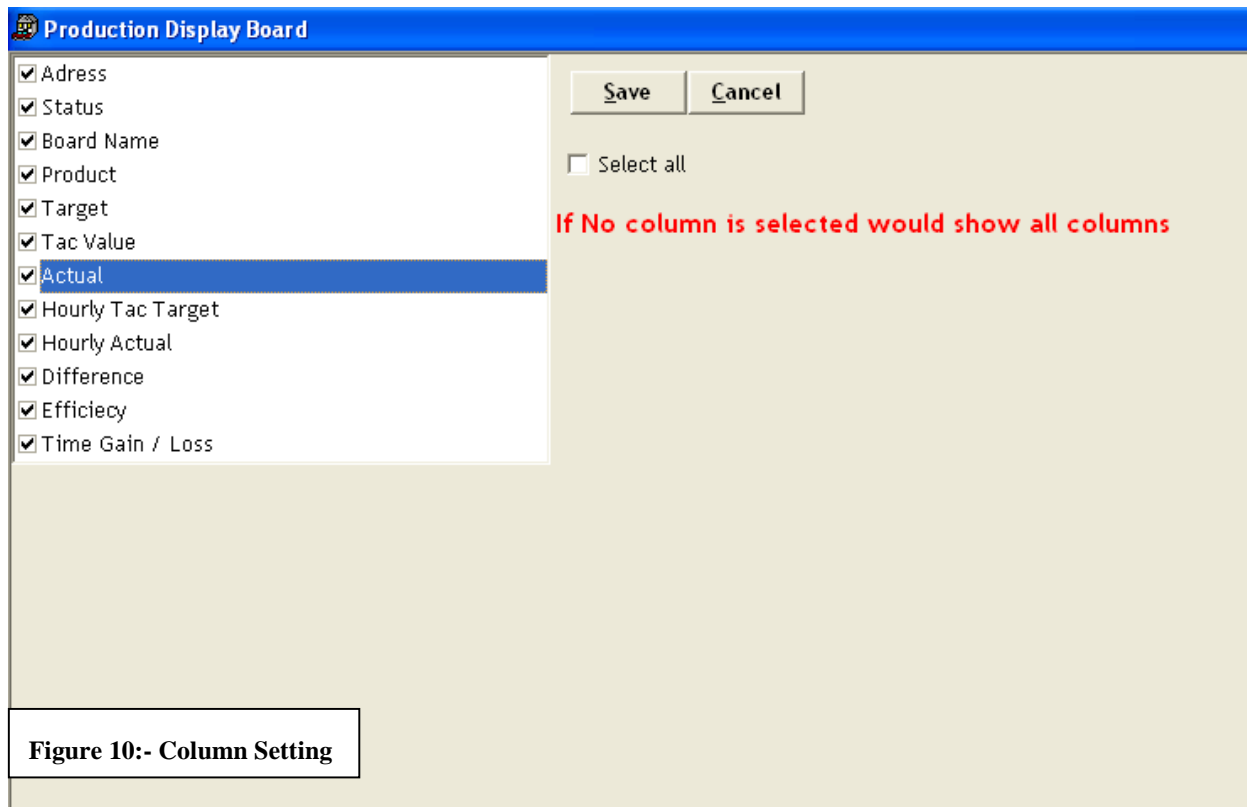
Production Display Board

☑ Adress
☑ Status
☑ Board Name
☑ Product
☑ Target
☑ Tac Value
☑ Actual
☑ Hourly Tac Target
☑ Hourly Actual
☑ Difference
☑ Efficiecy
☑ Time Gain / Loss

Save
Cancel

☐ Select all

If No column is selected would show all columns

Figure 10:- Column Setting